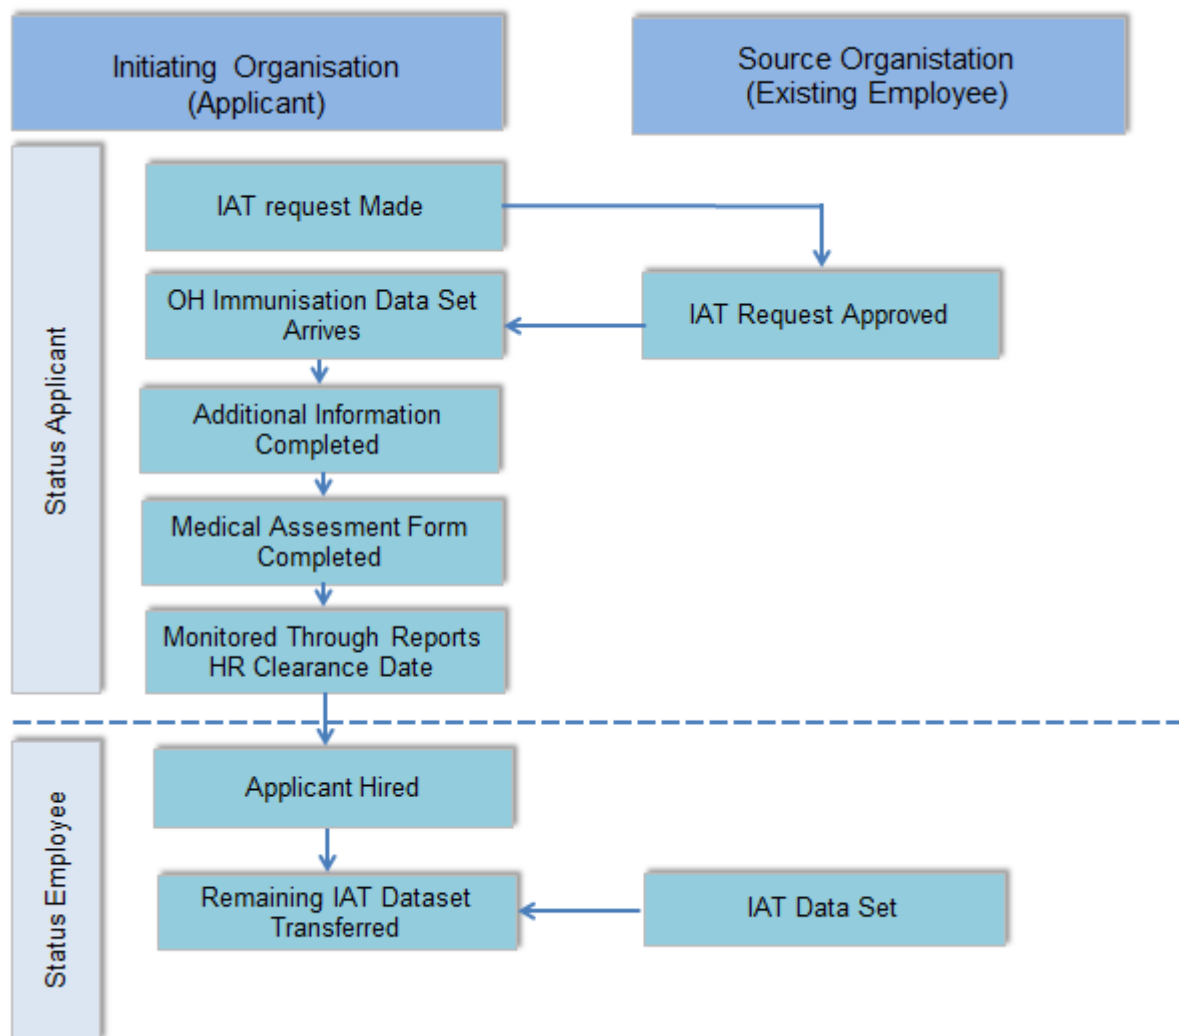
Initiating Organisation (Applicant)

Source Organistation (Existing Employee)

Status Applicant

IAT request Made

OH Immunisation Data Set Arrives

IAT Request Approved

Additional Information Completed

Medical Assesment Form Completed

Monitored Through Reports HR Clearance Date

Status Employee

Applicant Hired

Remaining IAT Dataset Transferred

IAT Data Set